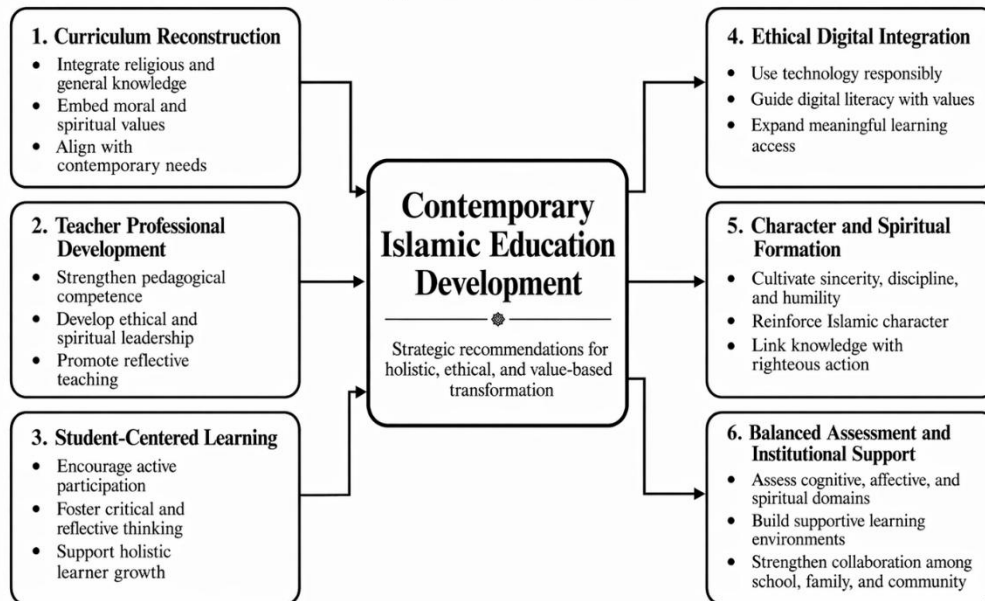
1. Curriculum Reconstruction
- Integrate religious and general knowledge
- Embed moral and spiritual values
- Align with contemporary needs

2. Teacher Professional Development
- Strengthen pedagogical competence
- Develop ethical and spiritual leadership
- Promote reflective teaching

3. Student-Centered Learning
- Encourage active participation
- Foster critical and reflective thinking
- Support holistic learner growth

Contemporary Islamic Education Development

Strategic recommendations for holistic, ethical, and value-based transformation

4. Ethical Digital Integration
- Use technology responsibly
- Guide digital literacy with values
- Expand meaningful learning access

5. Character and Spiritual Formation
- Cultivate sincerity, discipline, and humility
- Reinforce Islamic character
- Link knowledge with righteous action

6. Balanced Assessment and Institutional Support
- Assess cognitive, affective, and spiritual domains
- Build supportive learning environments
- Strengthen collaboration among school, family, and community